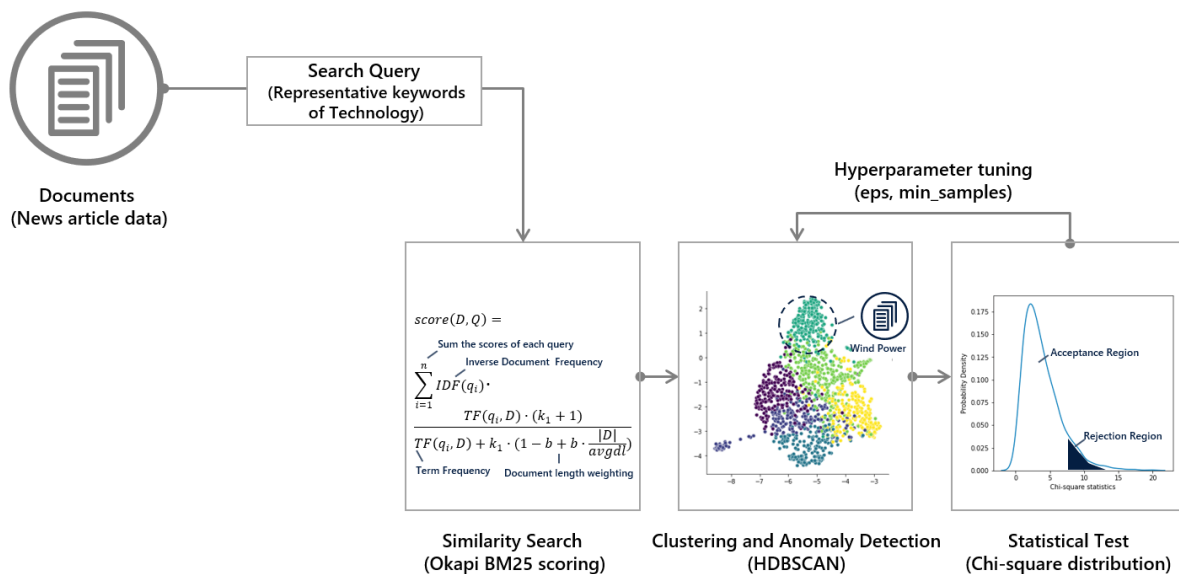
Documents
(News article data)

Search Query
(Representative keywords of Technology)

Hyperparameter tuning
(eps, min_samples)

$score(D,Q) =$
Sum the scores of each query
Inverse Document Frequency
$\sum_{i=1}^{n} IDF(q_i) \cdot$
$\frac{TF(q_i, D) \cdot (k_1 + 1)}{TF(q_i, D) + k_1 \cdot (1 - b + b \cdot \frac{|D|}{avgdl})}$
Term Frequency
Document length weighting

2
1
0
−1
−2
−3
−4
−8
−7
−6
−5
−4
−3
Wind Power

0.175
0.150
0.125
0.100
0.075
0.050
0.025
0.000
Probability Density
Acceptance Region
Rejection Region
0
5
10
15
20
Chi-square statistics

Similarity Search
(Okapi BM25 scoring)

Clustering and Anomaly Detection
(HDBSCAN)

Statistical Test
(Chi-square distribution)